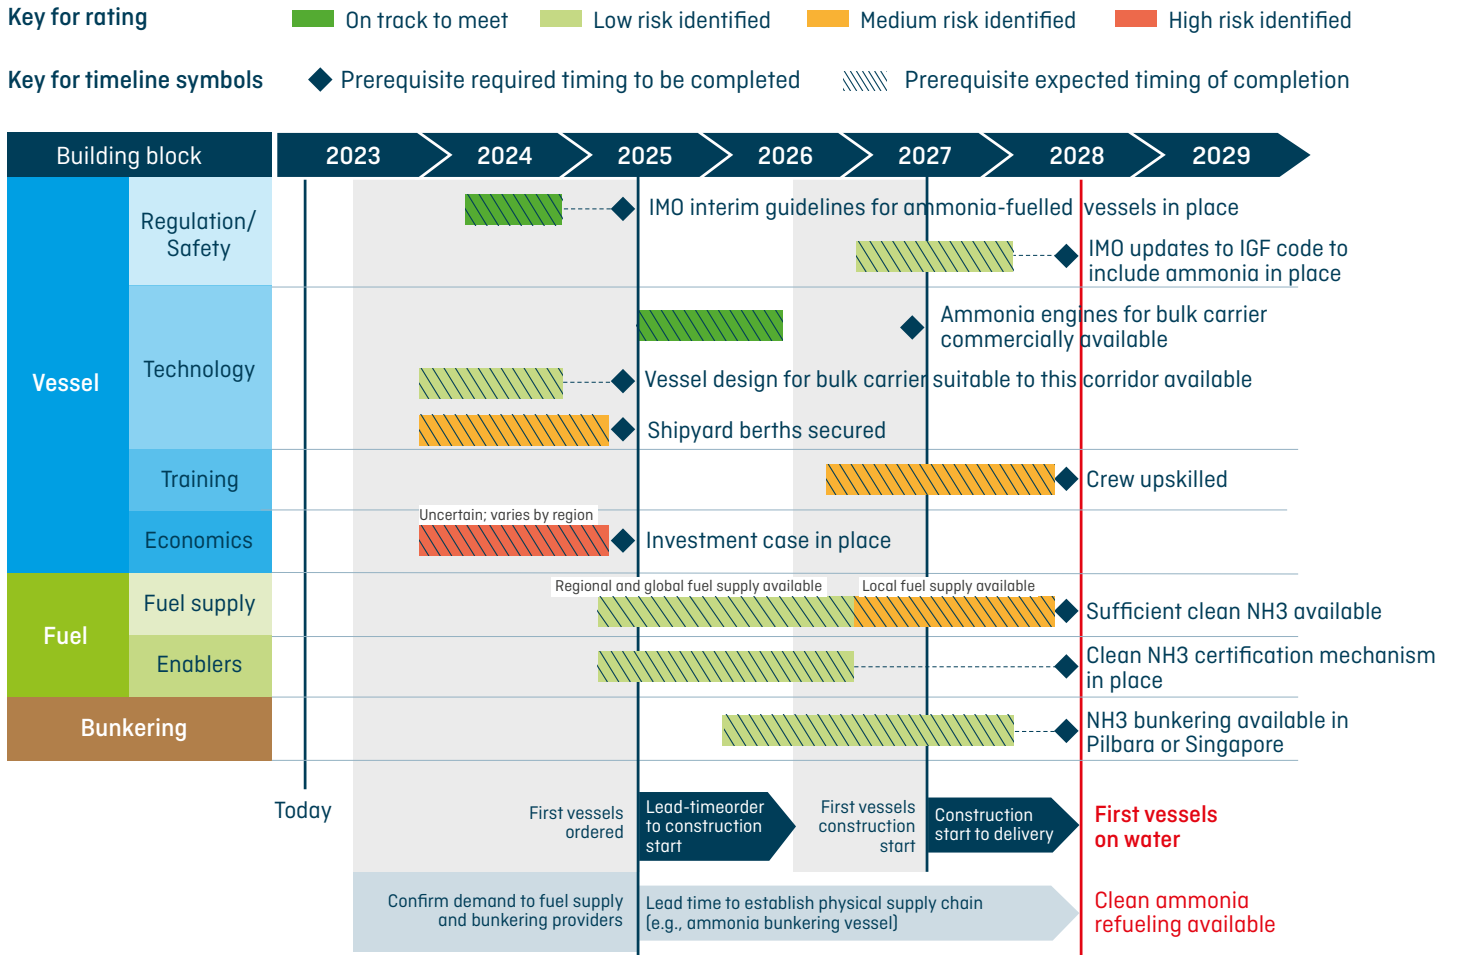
Key for rating On track to meet Low risk identified Medium risk identified High risk identified

Key for timeline symbols Prerequisite required timing to be completed Prerequisite expected timing of completion

| Building block | | 2023 | 2024 | 2025 | 2026 | 2027 | 2028 | 2029 |
|---|---|---|---|---|---|---|---|---|
| Vessel | Regulation/ Safety | | | | | | | |
| | Technology | | | | | | | |
| | Training | | | | | | | |
| | Economics | | | | | | | |
| Fuel | Fuel supply | | | | | | | |
| | Enablers | | | | | | | |
| Bunkering | | | | | | | | |

IMO interim guidelines for ammonia-fuelled vessels in place

IMO updates to IGF code to include ammonia in place

Ammonia engines for bulk carrier commercially available

Vessel design for bulk carrier suitable to this corridor available

Shipyard berths secured

Crew upskilled

Uncertain; varies by region

Investment case in place

Regional and global fuel supply available

Local fuel supply available

Sufficient clean NH3 available

Clean NH3 certification mechanism in place

NH3 bunkering available in Pilbara or Singapore

Today

First vessels ordered

Lead-timeorder to construction start

First vessels construction start

Construction start to delivery

First vessels on water

Confirm demand to fuel supply and bunkering providers

Lead time to establish physical supply chain (e.g., ammonia bunkering vessel)

Clean ammonia refueling available